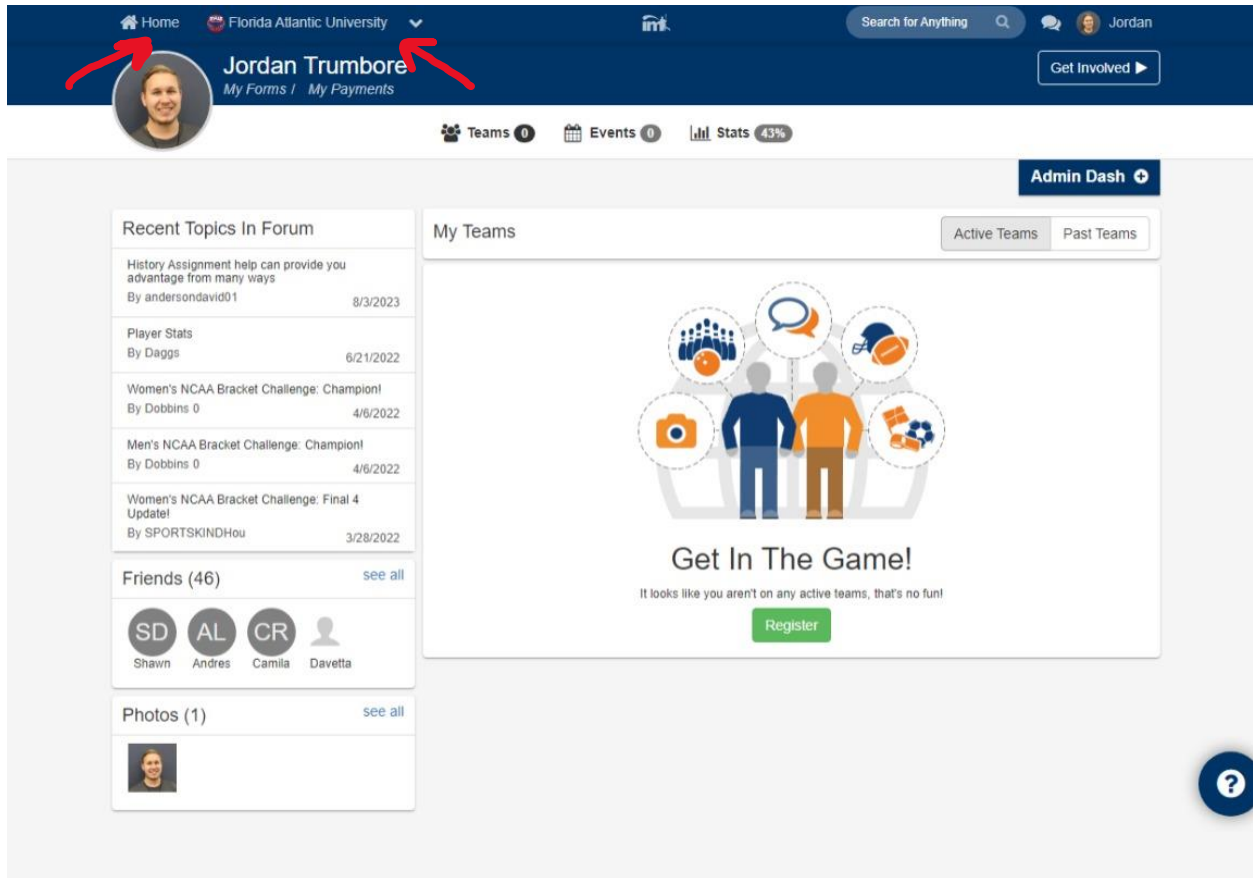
Home Florida Atlantic University

Search for Anything Jordan

Jordan Trumbore
My Forms / My Payments

Get Involved ▶

Teams 0 Events 0 Stats 43%

Admin Dash

Recent Topics In Forum

History Assignment help can provide you advantage from many ways
By andersondavid01 8/3/2023

Player Stats
By Daggs 6/21/2022

Women's NCAA Bracket Challenge: Champion!
By Dobbins 0 4/6/2022

Men's NCAA Bracket Challenge: Champion!
By Dobbins 0 4/6/2022

Women's NCAA Bracket Challenge: Final 4 Update!
By SPORTSKINDHou 3/28/2022

Friends (46) see all

SD Shawn AL Andres CR Camila Davetta

Photos (1) see all

My Teams

Active Teams Past Teams

Get In The Game!

It looks like you aren't on any active teams, that's no fun!

Register